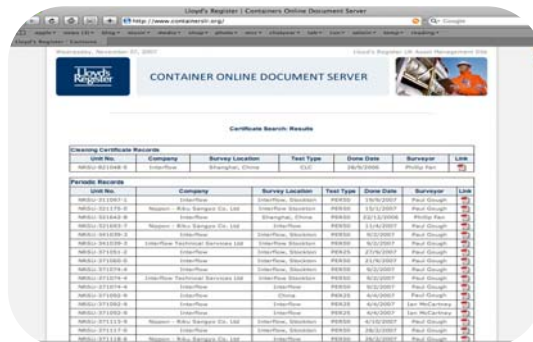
Lloyd's Register | Containers Online Document Server

http://www.containerslr.org/

Q- Google

Lloyd's Register - Container

Wednesday, November 07, 2007

Lloyd's Register UK Asset Management Site

Lloyd's Register

CONTAINER ONLINE DOCUMENT SERVER

Certificate Search: Results

Cleaning Certificate Records

| Unit No. | Company | Survey Location | Test Type | Done Date | Surveyor | Link |
|---|---|---|---|---|---|---|
| NRSU-821048-9 | Interflow | Shanghai, China | CLC | 28/9/2006 | Phillip Fan | |

Periodic Records

| Unit No. | Company | Survey Location | Test Type | Done Date | Surveyor | Link |
|---|---|---|---|---|---|---|
| NRSU-311067-1 | Interflow | Interflow, Stockton | PER50 | 19/9/2007 | Paul Gough | |
| NRSU-321176-9 | Nippon - Riku Sangyo Co. Ltd | Interflow, Stockton | PER50 | 13/2/2007 | Paul Gough | |
| NRSU-321643-8 | Interflow | Shanghai, China | PER50 | 22/12/2006 | Phillip Fan | |
| NRSU-321603-7 | Nippon - Riku Sangyo Co. Ltd | Interflow | PER50 | 11/4/2007 | Paul Gough | |
| NRSU-361035-3 | Interflow | Interflow, Stockton | PER50 | 9/2/2007 | Paul Gough | |
| NRSU-361039-3 | Interflow Technical Services Ltd | Interflow, Stockton | PER50 | 9/2/2007 | Paul Gough | |
| NRSU-371051-2 | Interflow | Interflow, Stockton | PER50 | 27/9/2007 | Paul Gough | |
| NRSU-371060-0 | Interflow | Interflow, Stockton | PER50 | 21/9/2007 | Paul Gough | |
| NRSU-371074-6 | Interflow | Interflow, Stockton | PER50 | 9/2/2007 | Paul Gough | |
| NRSU-371074-6 | Interflow Technical Services Ltd | Interflow Stockton | PER50 | 9/2/2007 | Paul Gough | |
| NRSU-371074-6 | Interflow | Interflow | PER50 | 9/2/2007 | Paul Gough | |
| NRSU-371050-9 | Interflow | China | PER25 | 6/4/2007 | Paul Gough | |
| NRSU-371082-6 | Interflow | Interflow | PER25 | 6/4/2007 | Ian McCartney | |
| NRSU-371082-6 | Interflow | Interflow, Stockton | PER25 | 6/4/2007 | Ian McCartney | |
| NRSU-371113-6 | Nippon - Riku Sangyo Co. Ltd | Interflow, Stockton | PER50 | 9/10/2007 | Paul Gough | |
| NRSU-371117-6 | Interflow | Interflow, Stockton | PER50 | 28/2/2007 | Paul Gough | |
| NRSU-371118-9 | Nippon - Riku Sangyo Co. Ltd | Interflow | PER50 | 28/2/2007 | Paul Gough | |